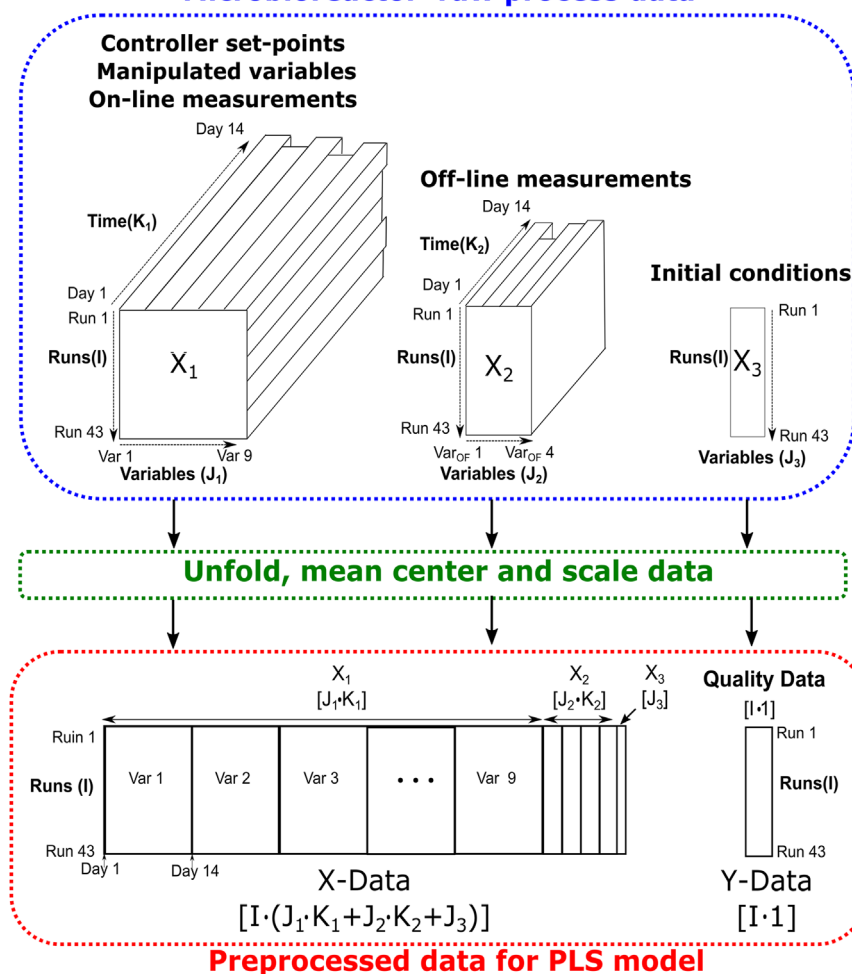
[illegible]

Controller set-points
Manipulated variables
On-line measurements

Day 14
Time(K$_1$)
Day 1
Run 1
Runs(I)
$X_1$
Run 43
Var 1
Var 9
Variables (J$_1$)

Off-line measurements
Day 14
Time(K$_2$)
Day 1
Run 1
Runs(I)
$X_2$
Run 43
Var$_{OF}$ 1
Var$_{OF}$ 4
Variables (J$_2$)

Initial conditions
Run 1
Runs(I)
$X_3$
Run 43
Variables (J$_3$)

Unfold, mean center and scale data

$X_1$
$[J_1 \cdot K_1]$
$X_2$
$[J_2 \cdot K_2]$
$X_3$
$[J_3]$
Quality Data
$[I \cdot 1]$
Ruin 1
Runs (I)
Run 43
Var 1
Var 2
Var 3
• • •
Var 9
Day 1
Day 14
Run 1
Runs(I)
Run 43
X-Data
$[I \cdot (J_1 \cdot K_1 + J_2 \cdot K_2 + J_3)]$
Y-Data
$[I \cdot 1]$

Preprocessed data for PLS model